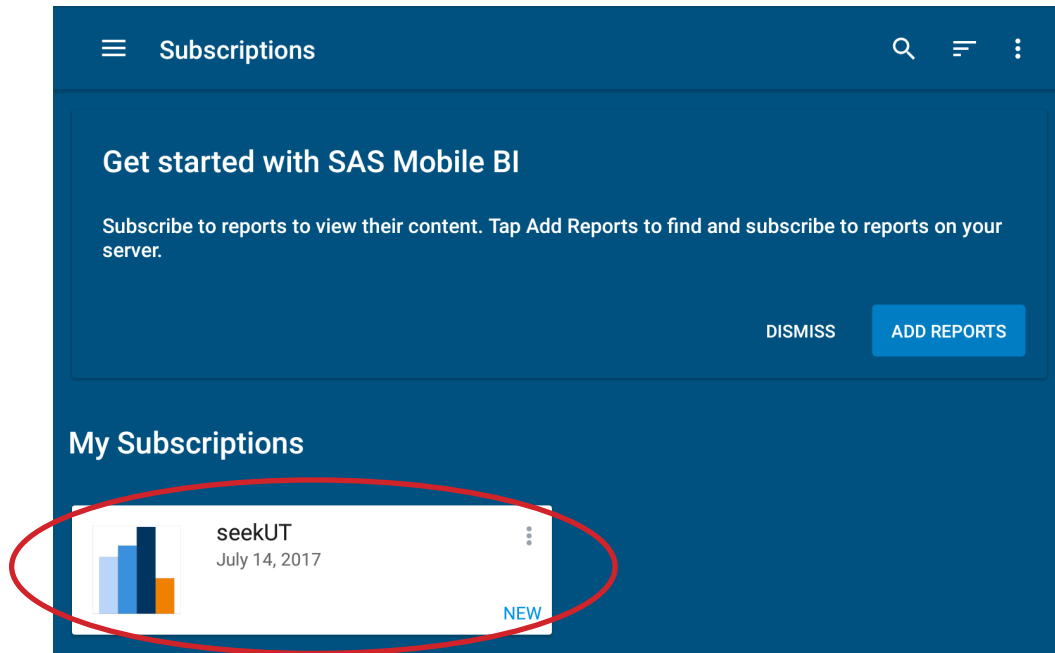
Subscriptions

Get started with SAS Mobile BI

Subscribe to reports to view their content. Tap Add Reports to find and subscribe to reports on your server.

DISMISS

ADD REPORTS

My Subscriptions

seekUT
July 14, 2017

NEW